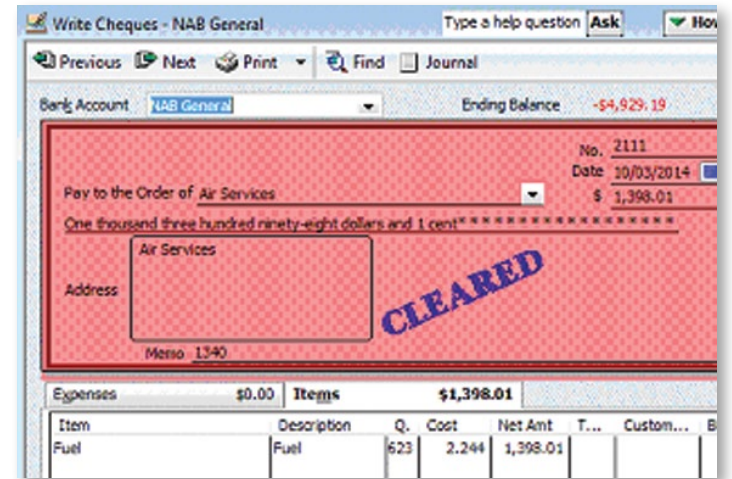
Write Cheques - NAB General

Type a help question Ask

How

Previous Next Print Find Journal

Bank Account NAB General

Ending Balance -$4,929.19

No. 2111

Date 10/03/2014

Pay to the Order of Air Services

$ 1,398.01

One thousand three hundred ninety-eight dollars and 1 cent***************

Air Services

Address

CLEARED

Memo 1340

| Expenses | $0.00 | Items | $1,398.01 |
|---|---|---|---|

| Item | Description | Q. | Cost | Net Amt | T... | Custom... | B |
|---|---|---|---|---|---|---|---|
| Fuel | Fuel | 623 | 2.244 | 1,398.01 | | | |